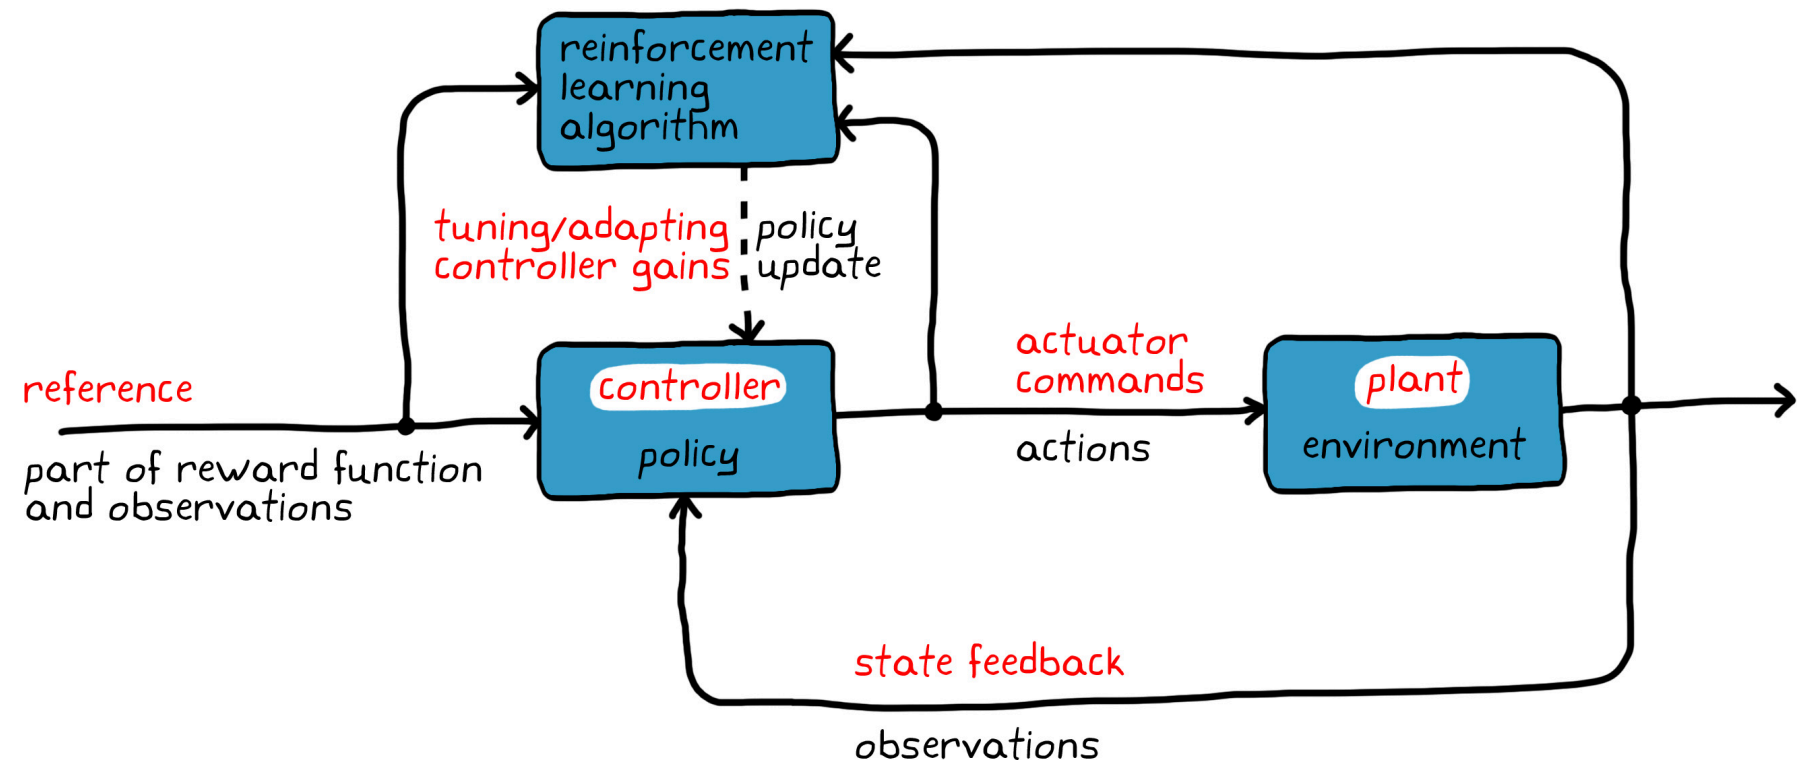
reinforcement learning algorithm

tuning/adapting controller gains

policy update

reference

part of reward function and observations

controller

policy

actuator commands

actions

plant

environment

state feedback

observations